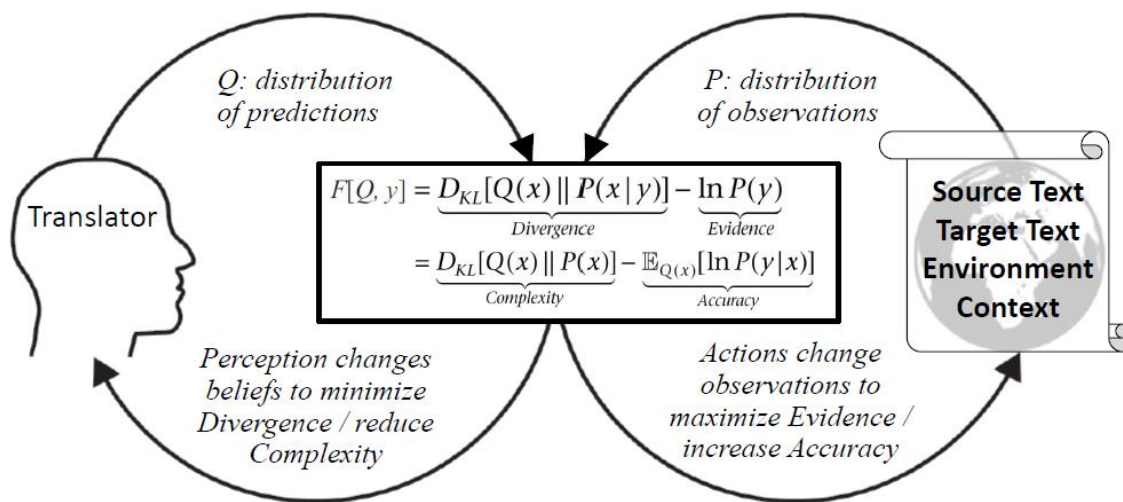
Q: distribution of predictions

P: distribution of observations

Translator

$F[Q, y] = \underbrace{D_{KL}[Q(x) \| P(x|y)]}_{Divergence} - \underbrace{\ln P(y)}_{Evidence}$
$= \underbrace{D_{KL}[Q(x) \| P(x)]}_{Complexity} - \underbrace{\mathbb{E}_{Q(x)}[\ln P(y|x)]}_{Accuracy}$

Source Text
Target Text
Environment
Context

Perception changes beliefs to minimize Divergence / reduce Complexity

Actions change observations to maximize Evidence / increase Accuracy